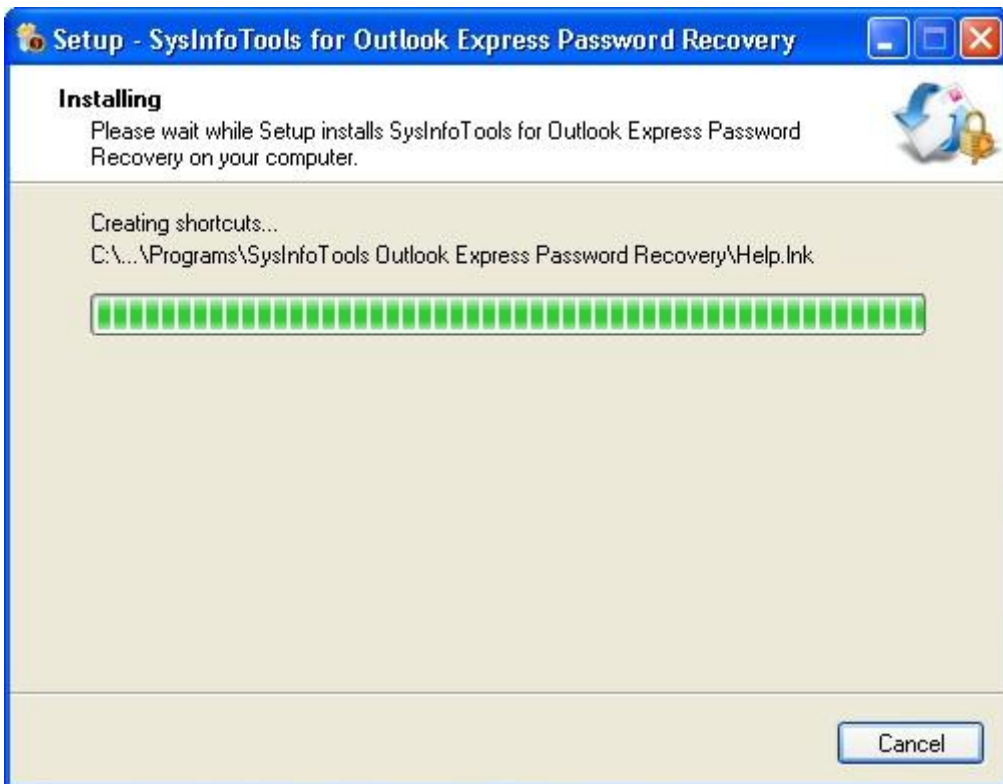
Setup - SysInfoTools for Outlook Express Password Recovery

Installing

Please wait while Setup installs SysInfoTools for Outlook Express Password Recovery on your computer.

Creating shortcuts...

C:\...\Programs\SysInfoTools Outlook Express Password Recovery\Help.lnk

Cancel